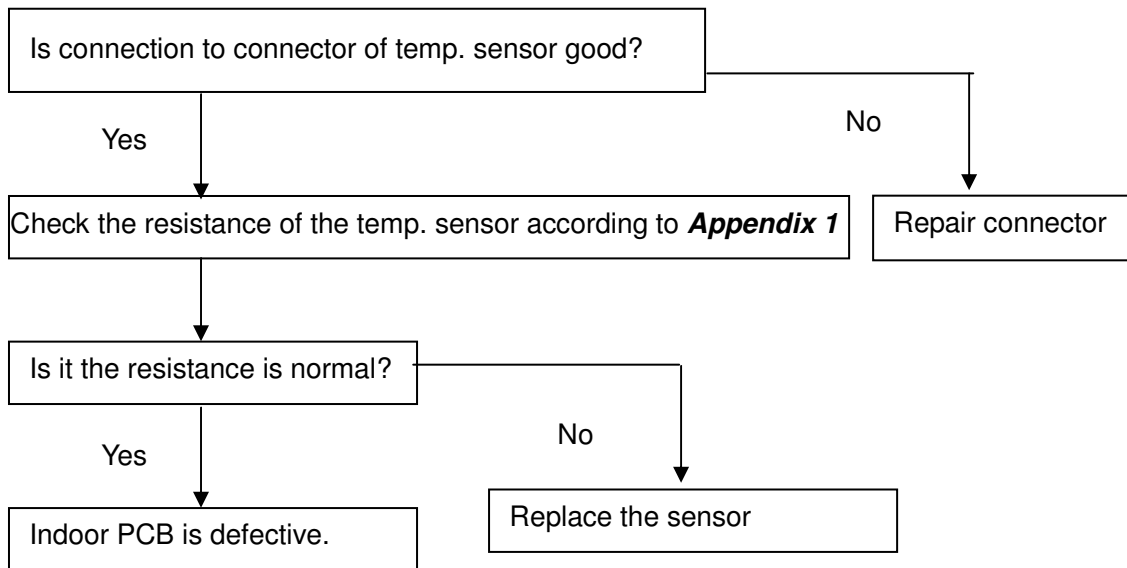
Is connection to connector of temp. sensor good?

Yes

No

Check the resistance of the temp. sensor according to ***Appendix 1***

Repair connector

Is it the resistance is normal?

Yes

No

Indoor PCB is defective.

Replace the sensor